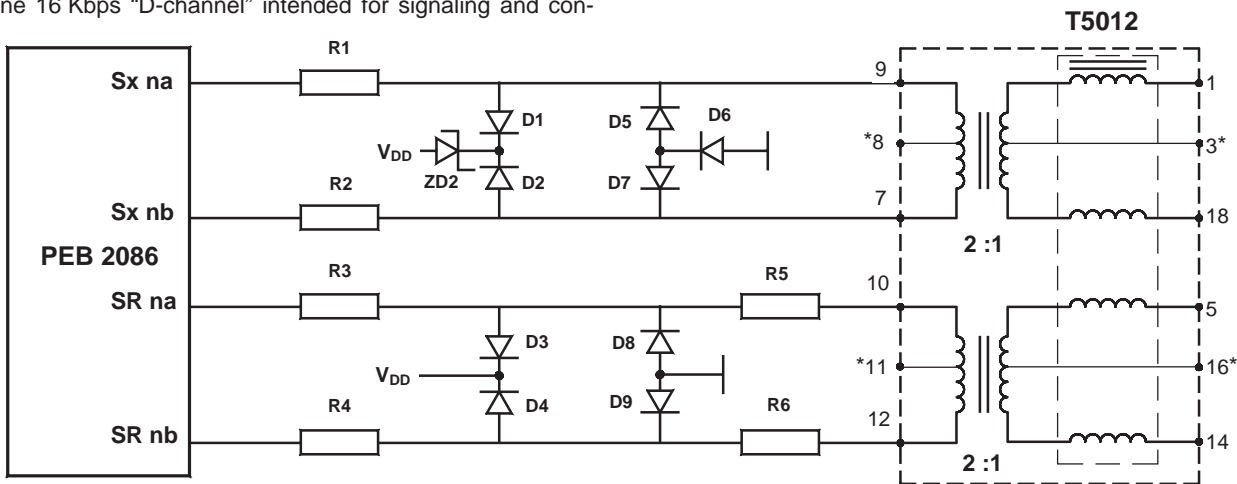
ne 16 Kbps "D-channel" intended for signaling and con-

T5012

R1

Sx na

9

1

D1

D5

D6

$V_{DD}$

*8

3*

ZD2

D2

D7

R2

7

Sx nb

18

2 :1

PEB 2086

R3

R5

10

SR na

5

D3

D8

$V_{DD}$

*11

16*

D4

D9

R4

R6

12

SR nb

14

2 :1